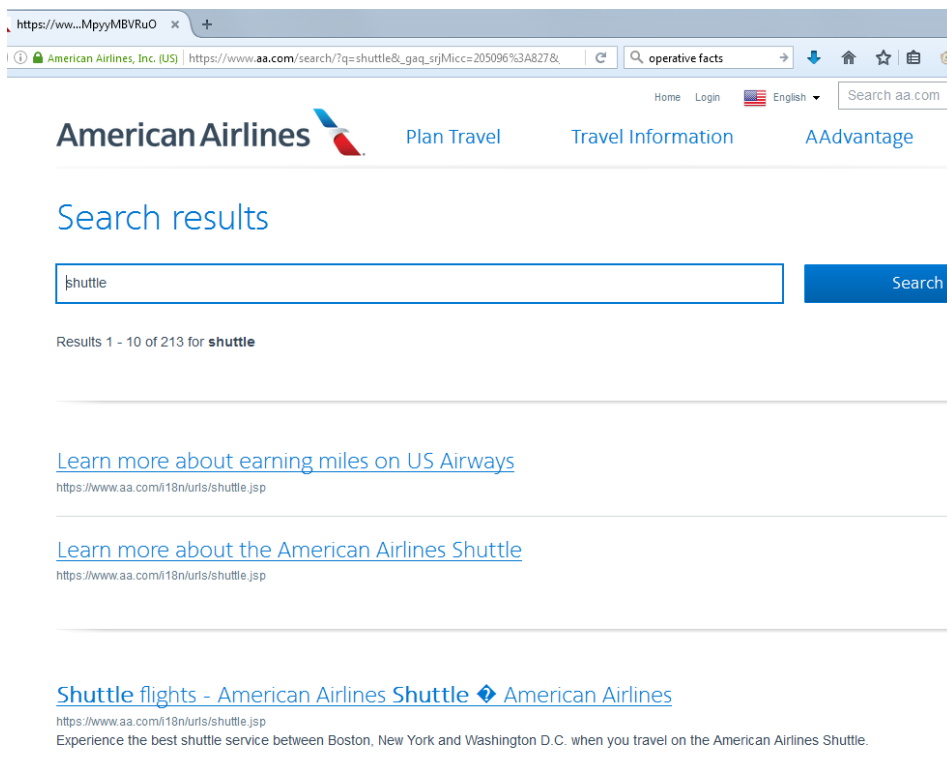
https://ww...MpyyMBVRuO ×
American Airlines, Inc. (US) https://www.aa.com/search/?q=shuttle&_gaq_srjMicc=205096%3A827&
operative facts

Home Login English Search aa.com

American Airlines Plan Travel Travel Information AAdvantage

Search results

shuttle

Search

Results 1 - 10 of 213 for **shuttle**

Learn more about earning miles on US Airways
https://www.aa.com/i18n/urls/shuttle.jsp

Learn more about the American Airlines Shuttle
https://www.aa.com/i18n/urls/shuttle.jsp

**Shuttle** flights - American Airlines **Shuttle** � American Airlines
https://www.aa.com/i18n/urls/shuttle.jsp
Experience the best shuttle service between Boston, New York and Washington D.C. when you travel on the American Airlines Shuttle.